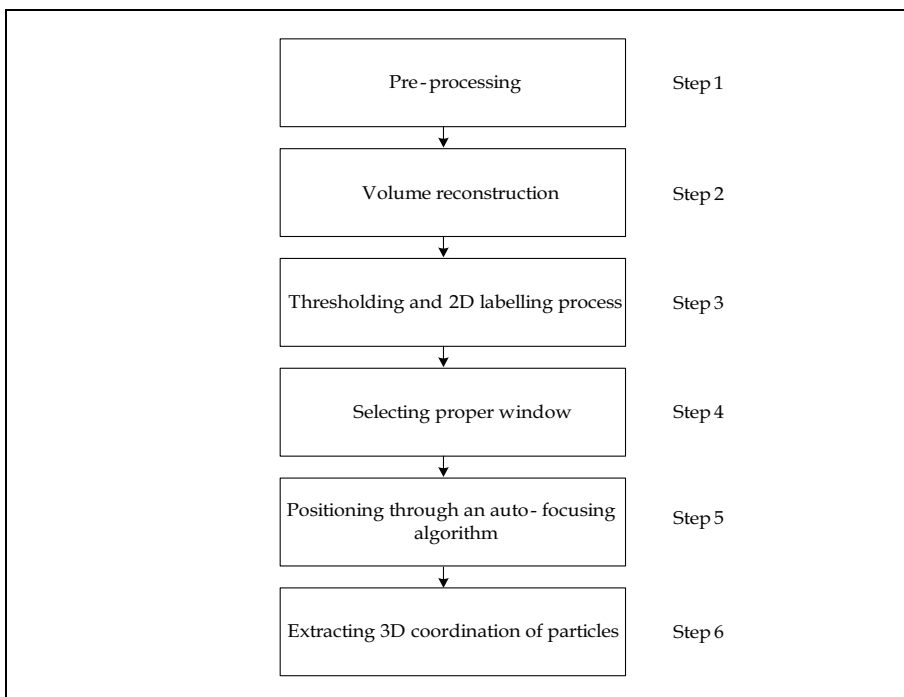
Pre-processing

Step 1

Volume reconstruction

Step 2

Thresholding and 2D labelling process

Step 3

Selecting proper window

Step 4

Positioning through an auto-focusing algorithm

Step 5

Extracting 3D coordination of particles

Step 6